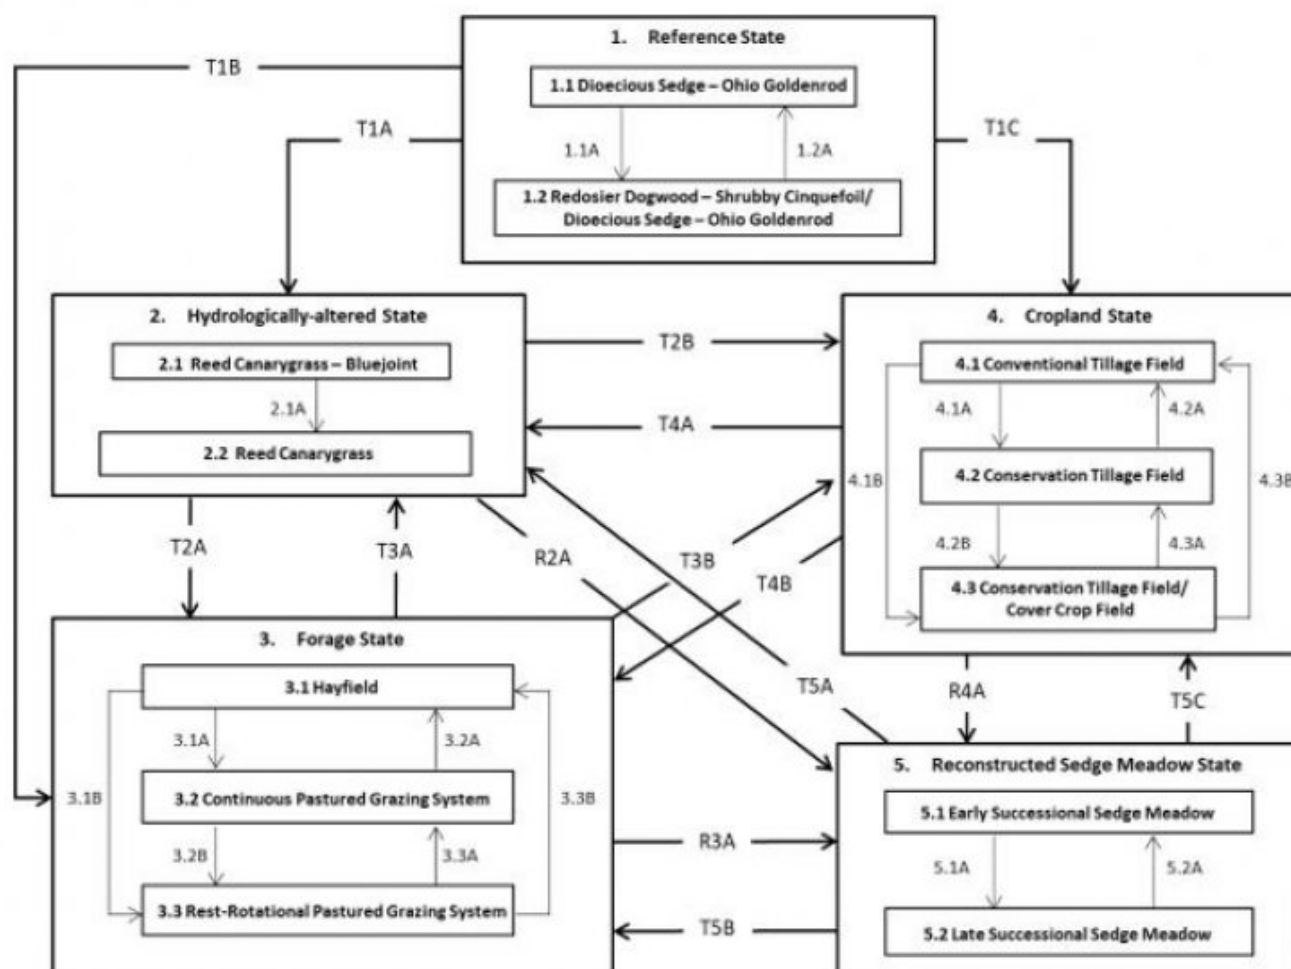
1. Reference State

1.1 Dioecious Sedge – Ohio Goldenrod

1.1A

1.2A

1.2 Redosier Dogwood – Shrubby Cinquefoil/ Dioecious Sedge – Ohio Goldenrod

T1B

T1A

T1C

2. Hydrologically-altered State

2.1 Reed Canarygrass – Bluejoint

2.1A

2.2 Reed Canarygrass

T2B

T4A

4. Cropland State

4.1 Conventional Tillage Field

4.1A

4.2A

4.1B

4.2 Conservation Tillage Field

4.3B

4.2B

4.3A

4.3 Conservation Tillage Field/ Cover Crop Field

T2A

T3A

R2A

T3B

T4B

3. Forage State

3.1 Hayfield

3.1A

3.2A

3.1B

3.2 Continuous Pastured Grazing System

3.3B

3.2B

3.3A

3.3 Rest-Rotational Pastured Grazing System

T5A

R4A

T5C

5. Reconstructed Sedge Meadow State

5.1 Early Successional Sedge Meadow

5.1A

5.2A

5.2 Late Successional Sedge Meadow

R3A

T5B